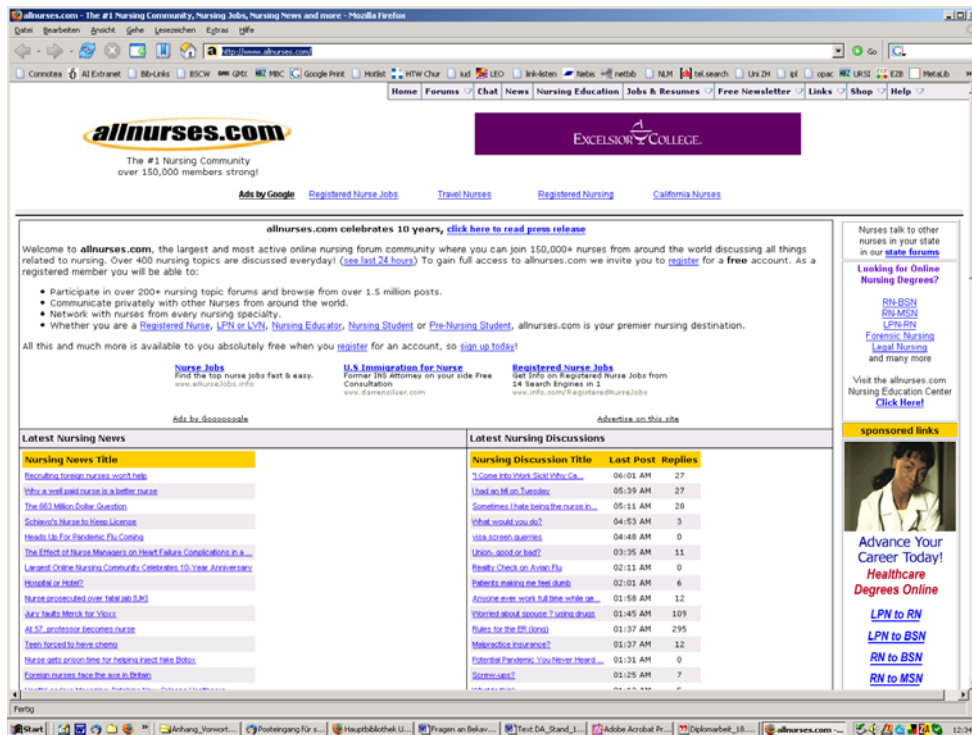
allnurses.com - The #1 Nursing Community, Nursing Jobs, Nursing News and more - Mozilla Firefox

Datei Bearbeiten Ansicht Gehe Lesezeichen Extras Hilfe

http://www.allnurses.com/

Connotea AI Extranet Bib-Links BSCW GMX MBC Google Print Hotlist MTW Chur iud LEO link-listen Nebis netbib NLM tel.search Uni ZH ipl opac URSI EZB MetaLib

Home Forums Chat News Nursing Education Jobs & Resumes Free Newsletter Links Shop Help

allnurses.com

The #1 Nursing Community over 150,000 members strong!

EXCELSIOR COLLEGE

Ads by Google Registered Nurse Jobs Travel Nurses Registered Nursing California Nurses

allnurses.com celebrates 10 years, click here to read press release

Welcome to allnurses.com, the largest and most active online nursing forum community where you can join 150,000+ nurses from around the world discussing all things related to nursing. Over 400 nursing topics are discussed everyday! (see last 24 hours) To gain full access to allnurses.com we invite you to register for a free account. As a registered member you will be able to:

- Participate in over 200+ nursing topic forums and browse from over 1.5 million posts.
- Communicate privately with other Nurses from around the world.
- Network with nurses from every nursing specialty.
- Whether you are a Registered Nurse, LPN or LVN, Nursing Educator, Nursing Student or Pre-Nursing Student, allnurses.com is your premier nursing destination.

All this and much more is available to you absolutely free when you register for an account, so sign up today!

Nurse Jobs
Find the top nurse jobs fast & easy.
www.eNurseJobs.info

U.S Immigration for Nurse
Former INS Attorney on your side Free Consultation
www.damensilver.com

Registered Nurse Jobs
Get Info on Registered Nurse Jobs from 14 Search Engines in 1
www.info.com/RegisteredNurseJobs

Ads by Goooooogle

Advertise on this site

Nurses talk to other nurses in your state in our state forums

Looking for Online Nursing Degrees?

RN-BSN
RN-MSN
LPN-RN
Forensic Nursing
Legal Nursing
and many more

Visit the allnurses.com Nursing Education Center Click Here!

sponsored links

Advance Your Career Today!
Healthcare Degrees Online

LPN to RN
LPN to BSN
RN to BSN
RN to MSN

Latest Nursing News

| Nursing News Title |
|---|
| Recruiting foreign nurses won't help |
| Why a well paid nurse is a better nurse |
| The 663 Million Dollar Question |
| Schiavo's Nurse to Keep License |
| Heads Up For Pandemic Flu Coming |
| The Effect of Nurse Managers on Heart Failure Complications in a ... |
| Largest Online Nursing Community Celebrates 10-Year Anniversary |
| Hospital or Hotel? |
| Nurse prosecuted over fatal jab [UK] |
| Jury faults Merck for Vioxx |
| At 57, professor becomes nurse |
| Teen forced to have chemo |
| Nurse gets prison time for helping inject fake Botox |
| Foreign nurses face the axe in Britain |

Latest Nursing Discussions

| Nursing Discussion Title | Last Post | Replies |
|---|---|---|
| "I Come Into Work Sick! Why Ca... | 06:01 AM | 27 |
| I had an MI on Tuesday | 05:39 AM | 27 |
| Sometimes I hate being the nurse in... | 05:11 AM | 28 |
| What would you do? | 04:53 AM | 3 |
| visa screen queries | 04:48 AM | 0 |
| Union- good or bad? | 03:35 AM | 11 |
| Reality Check on Avian Flu | 02:11 AM | 0 |
| Patients making me feel dumb | 02:01 AM | 6 |
| Anyone ever work full time while ge... | 01:58 AM | 12 |
| Worried about spouse ? using drugs | 01:45 AM | 109 |
| Rules for the ER (long) | 01:37 AM | 295 |
| Malpractice insurance? | 01:37 AM | 12 |
| Potential Pandemic You Never Heard ... | 01:31 AM | 0 |
| Screw-ups? | 01:25 AM | 7 |

Fertig

Start | Anhang_Vorwort... | Posteingang für s... | Hauptbibliothek U... | Fragen an Bekav... | Text DA_Stand_1... | Adobe Acrobat Pr... | Diplomarbeit_18.... | allnurses.com -... | 12:3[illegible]